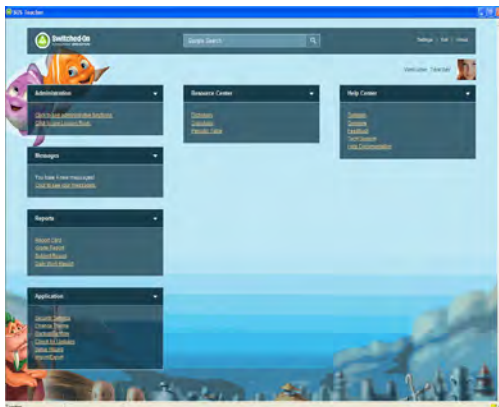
SOS Teacher

Switched-On

Simple Search

Settings | Exit | Home

Welcome, Teacher

Administration
Click to run administrative functions
Click to open Lesson Plans

Messages
You have 0 new messages
Click to see your messages

Reports
Report Card
Grade Report
Subject Report
Daily Work Report

Application
Security Settings
Change Theme
Backup/Restore
Check for Updates
Setup Wizard
Import/Export

Resource Center
Dictionary
Calculator
Periodic Table

Help Center
Tutorials
Glossary
Feedback
Tech Support
Help Documentation